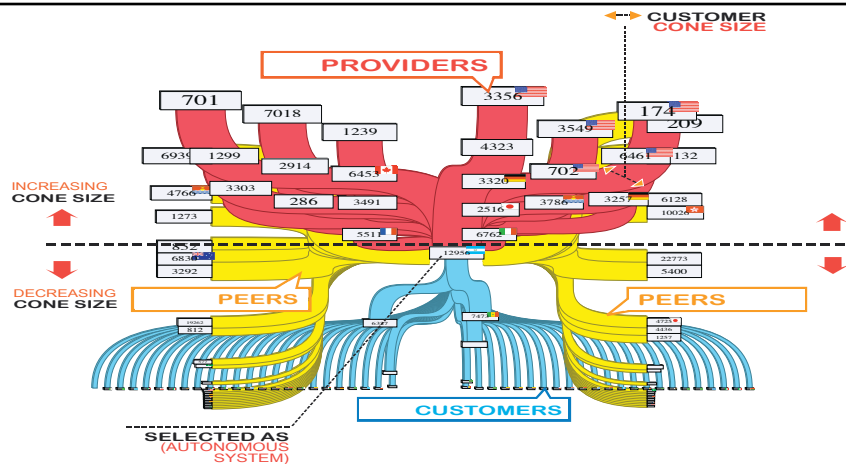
CUSTOMER
CONE SIZE

PROVIDERS

701
7018
1239
6939
1299
2914
6453
4766
3303
286
3491
1273
5511
3356
4323
3320
2516
6762
3549
174
209
702
6461
132
3786
3257
6128
10026

INCREASING
CONE SIZE

852
6830
3292
12956
22773
5400

DECREASING
CONE SIZE

PEERS
PEERS

19062
812
6327
7473
4725
4436
1257

CUSTOMERS

SELECTED AS
(AUTONOMOUS
SYSTEM)